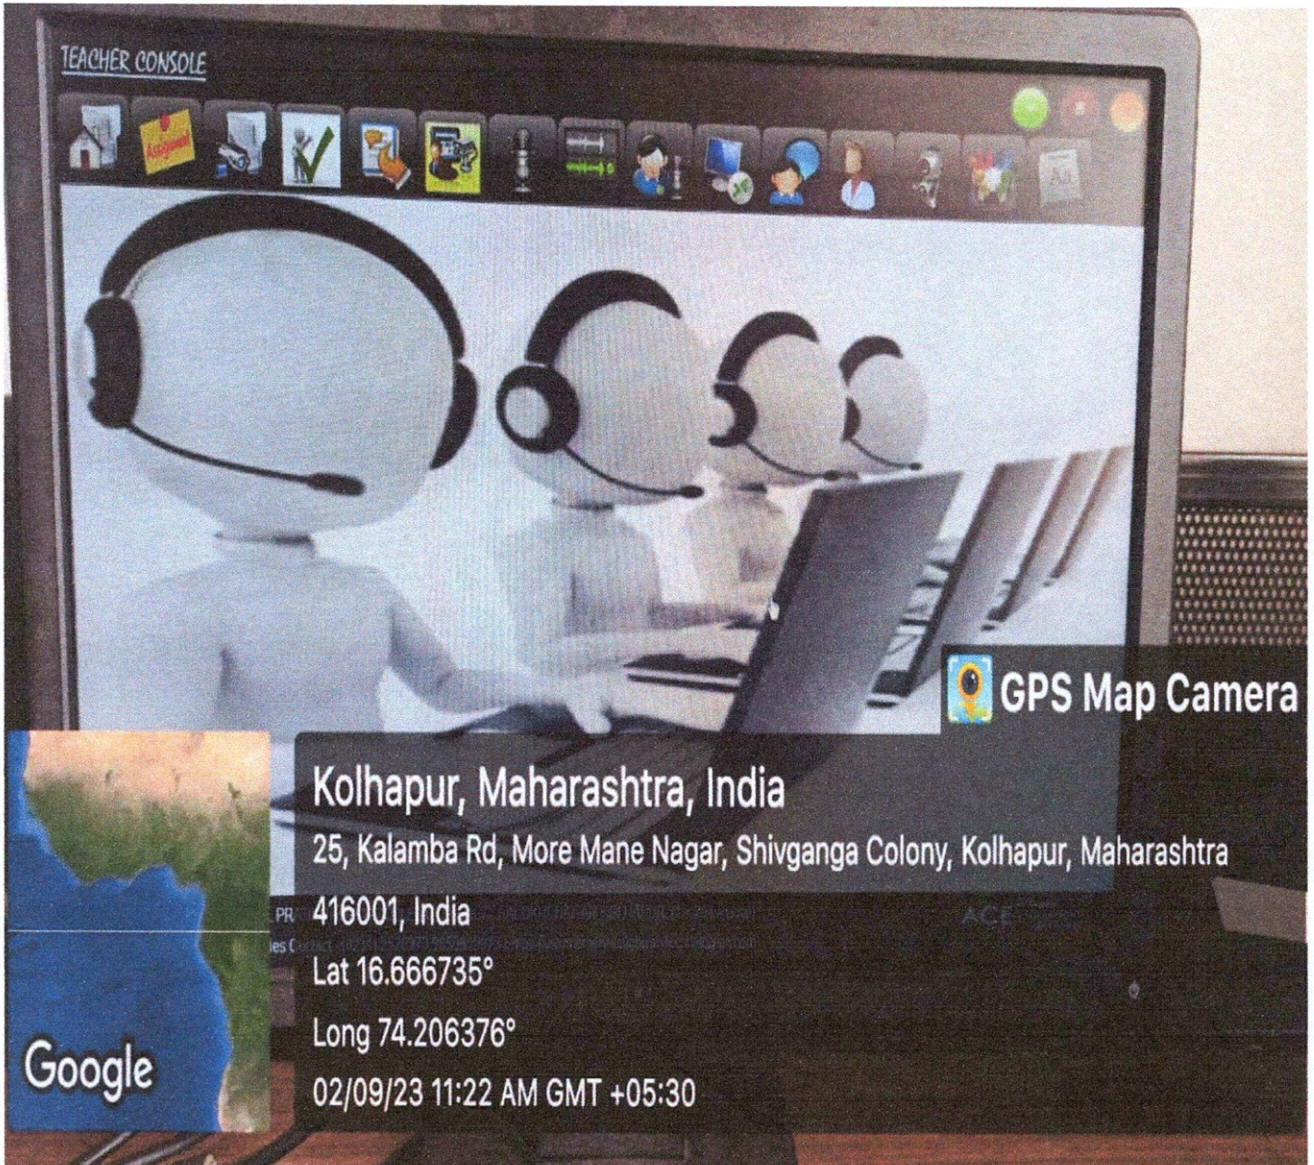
TEACHER CONSOLE

Assignment

GPS Map Camera

Kolhapur, Maharashtra, India

25, Kalamba Rd, More Mane Nagar, Shivganga Colony, Kolhapur, Maharashtra 416001, India

Lat 16.666735°

Long 74.206376°

02/09/23 11:22 AM GMT +05:30

Google

ACE